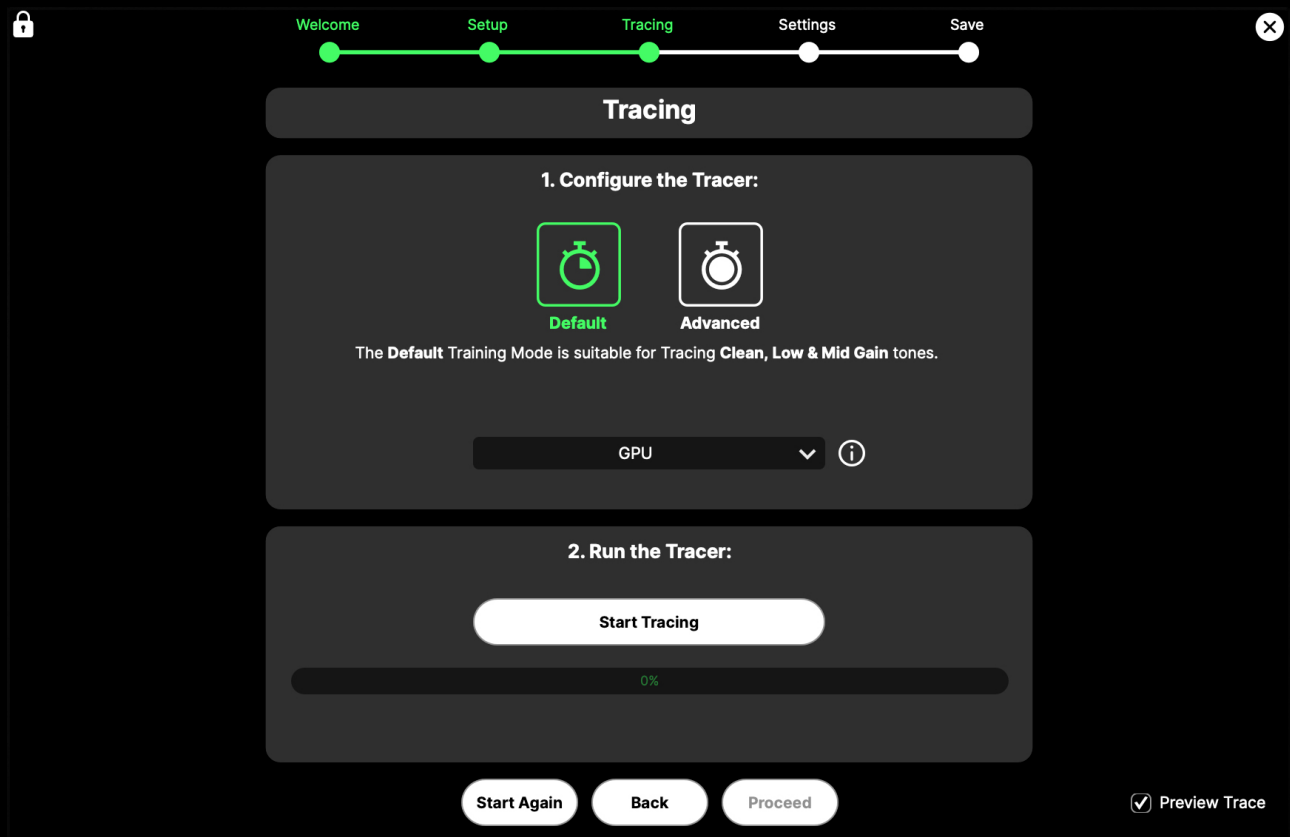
Welcome Setup Tracing Settings Save

Tracing

1. Configure the Tracer:

Default

Advanced

The **Default** Training Mode is suitable for Tracing **Clean, Low & Mid Gain** tones.

GPU

2. Run the Tracer:

Start Tracing

0%

Start Again

Back

Proceed

Preview Trace